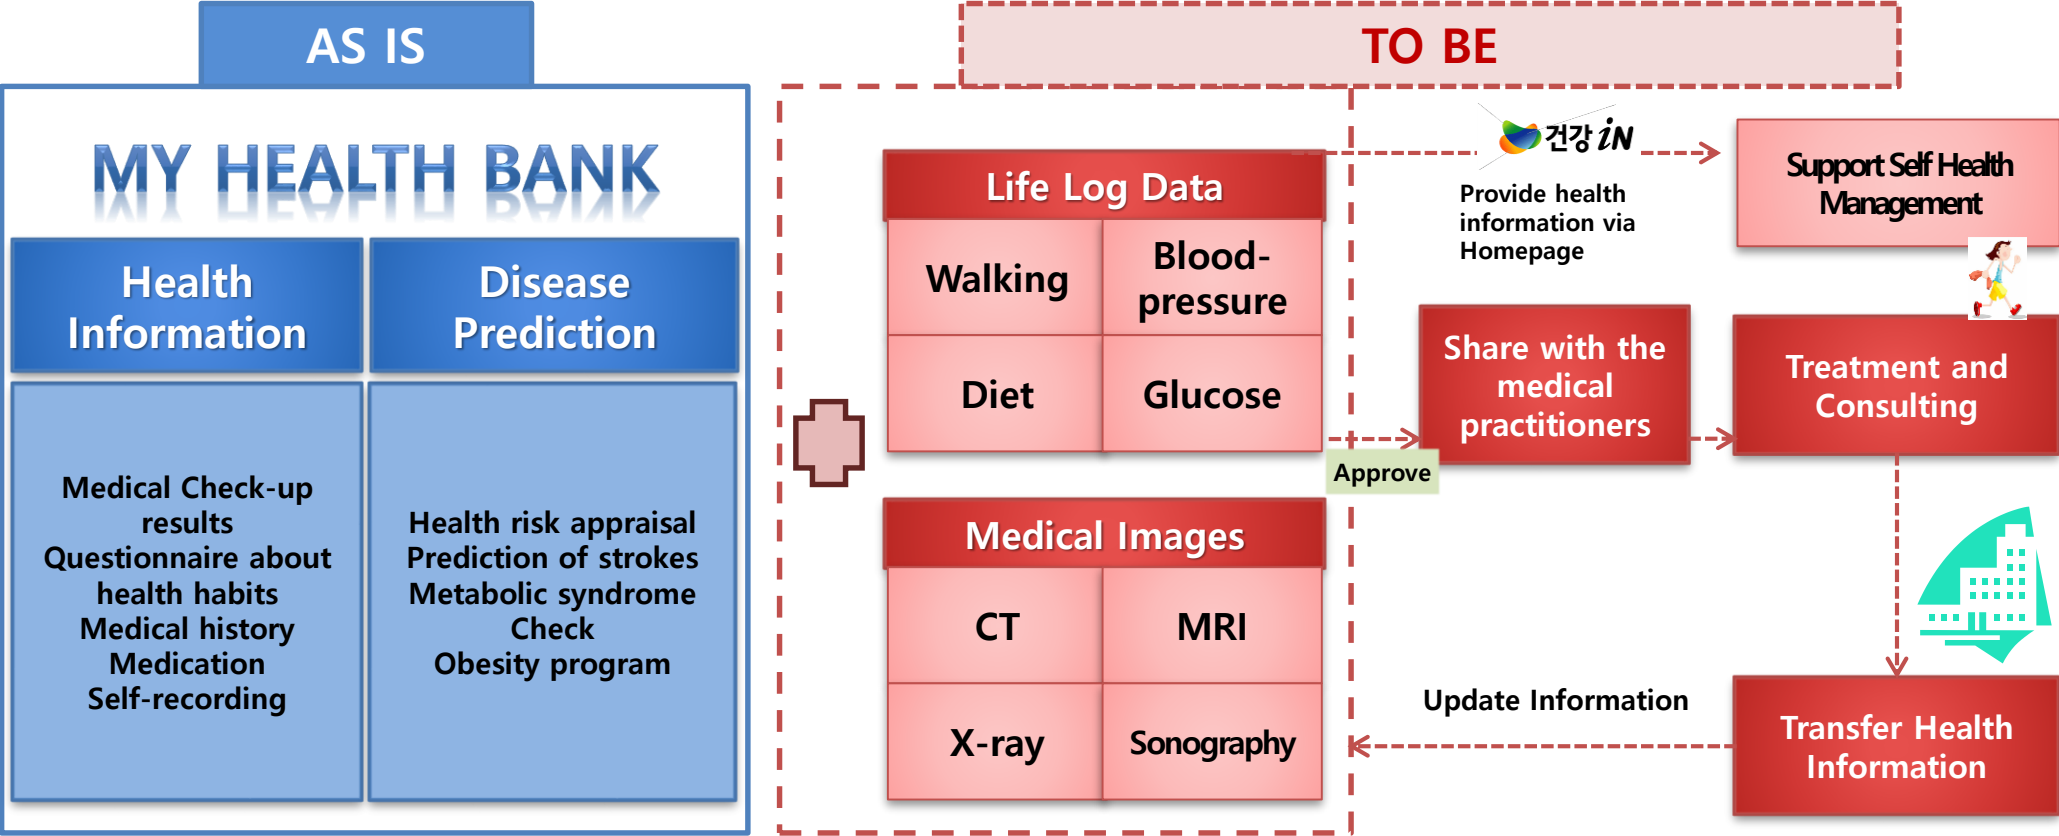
AS IS

MY HEALTH BANK

Health Information

Disease Prediction

Medical Check-up results
Questionnaire about health habits
Medical history
Medication
Self-recording

Health risk appraisal
Prediction of strokes
Metabolic syndrome Check
Obesity program

TO BE

Life Log Data

| Walking | Blood-pressure |
|---|---|
| Diet | Glucose |

Medical Images

| CT | MRI |
|---|---|
| X-ray | Sonography |

건강 iN

Provide health information via Homepage

Support Self Health Management

Share with the medical practitioners

Approve

Treatment and Consulting

Update Information

Transfer Health Information